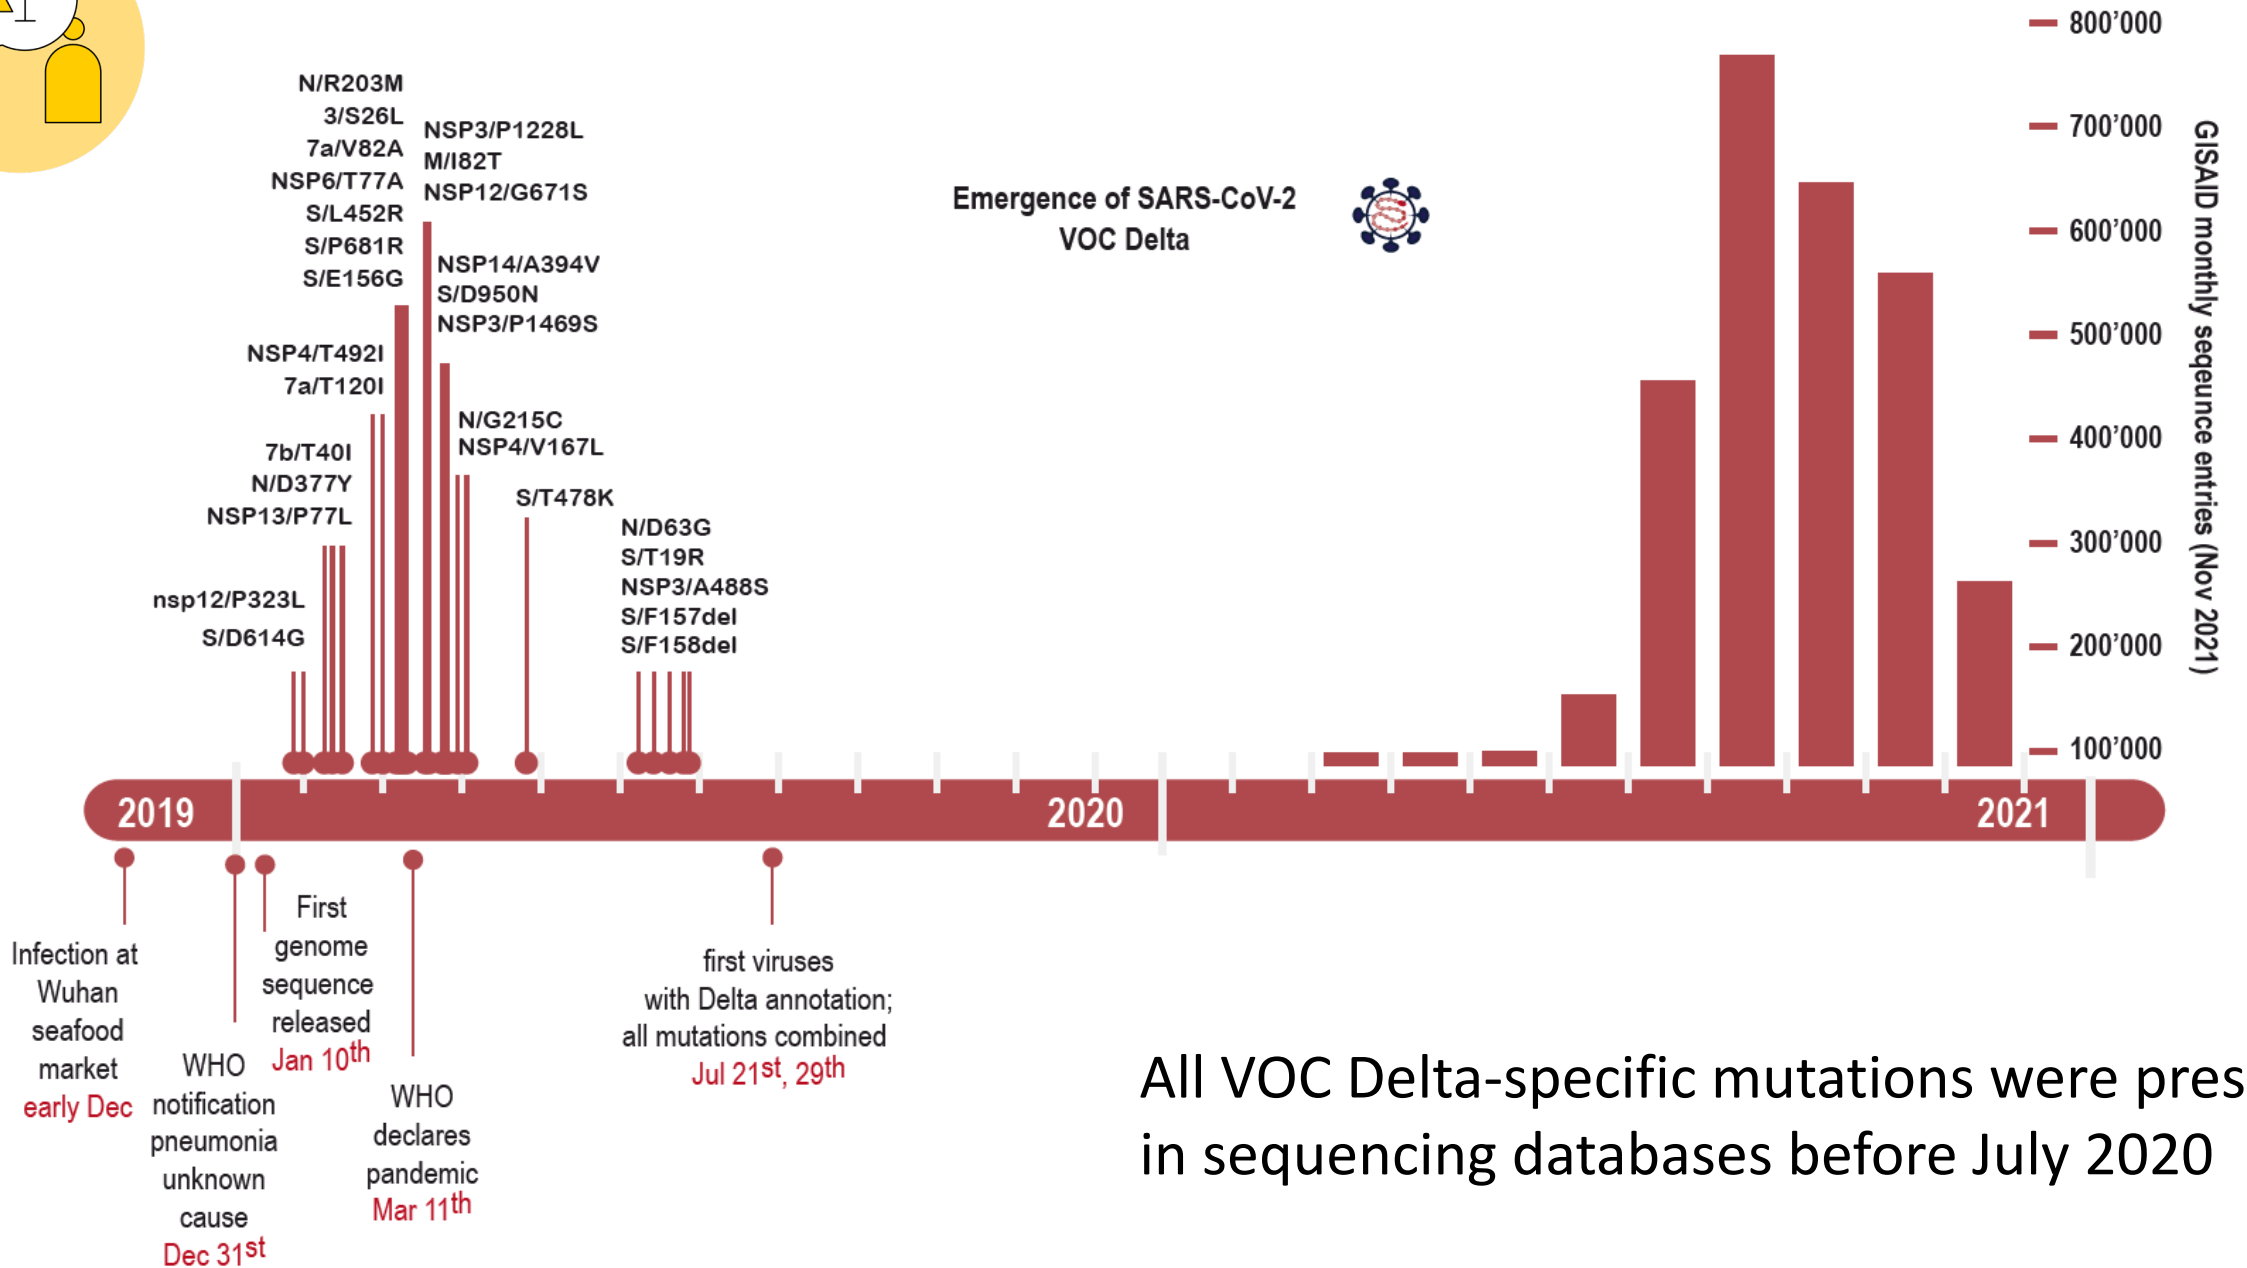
N/R203M
3/S26L
7a/V82A
NSP6/T77A
S/L452R
S/P681R
S/E156G

NSP3/P1228L
M/I82T
NSP12/G671S

NSP14/A394V
S/D950N
NSP3/P1469S

NSP4/T492I
7a/T120I

N/G215C
NSP4/V167L

7b/T40I
N/D377Y
NSP13/P77L

S/T478K

N/D63G
S/T19R
NSP3/A488S
S/F157del
S/F158del

nsp12/P323L
S/D614G

Emergence of SARS-CoV-2 VOC Delta

800'000
700'000
600'000
500'000
400'000
300'000
200'000
100'000

GISAID monthly sequnce entries (Nov 2021)

2019
2020
2021

Infection at Wuhan seafood market
early Dec

WHO notification pneumonia unknown cause
Dec 31$^{st}$

First genome sequence released
Jan 10$^{th}$

WHO declares pandemic
Mar 11$^{th}$

first viruses with Delta annotation; all mutations combined
Jul 21$^{st}$, 29$^{th}$

All VOC Delta-specific mutations were pres
in sequencing databases before July 2020